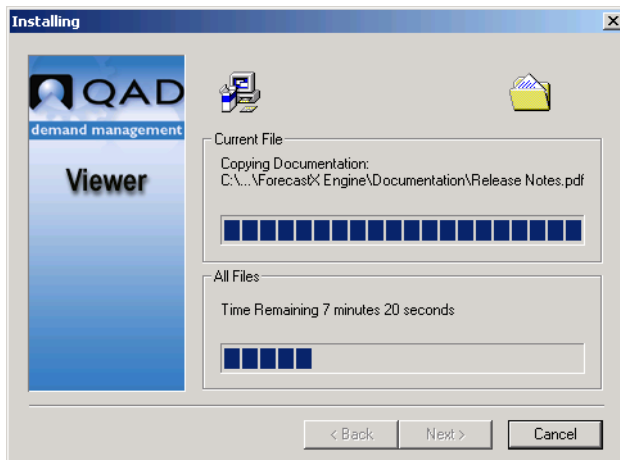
Installing

QAD
demand management
Viewer

Current File
Copying Documentation:
C:\...\ForecastX Engine\Documentation\Release Notes.pdf

All Files
Time Remaining 7 minutes 20 seconds

< Back
Next >
Cancel